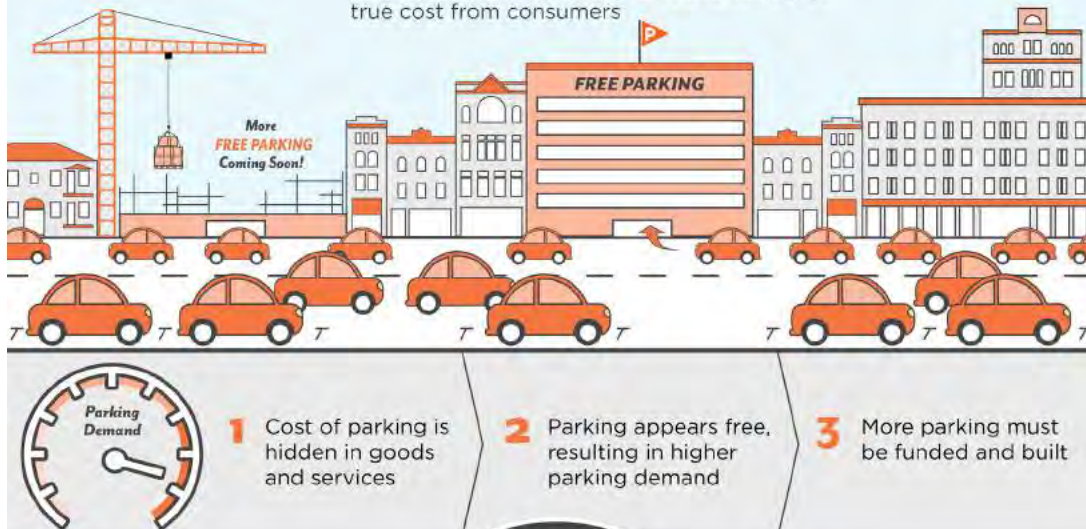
true cost from consumers

FREE PARKING

More FREE PARKING Coming Soon!

Parking Demand

1 Cost of parking is hidden in goods and services

2 Parking appears free, resulting in higher parking demand

3 More parking must be funded and built